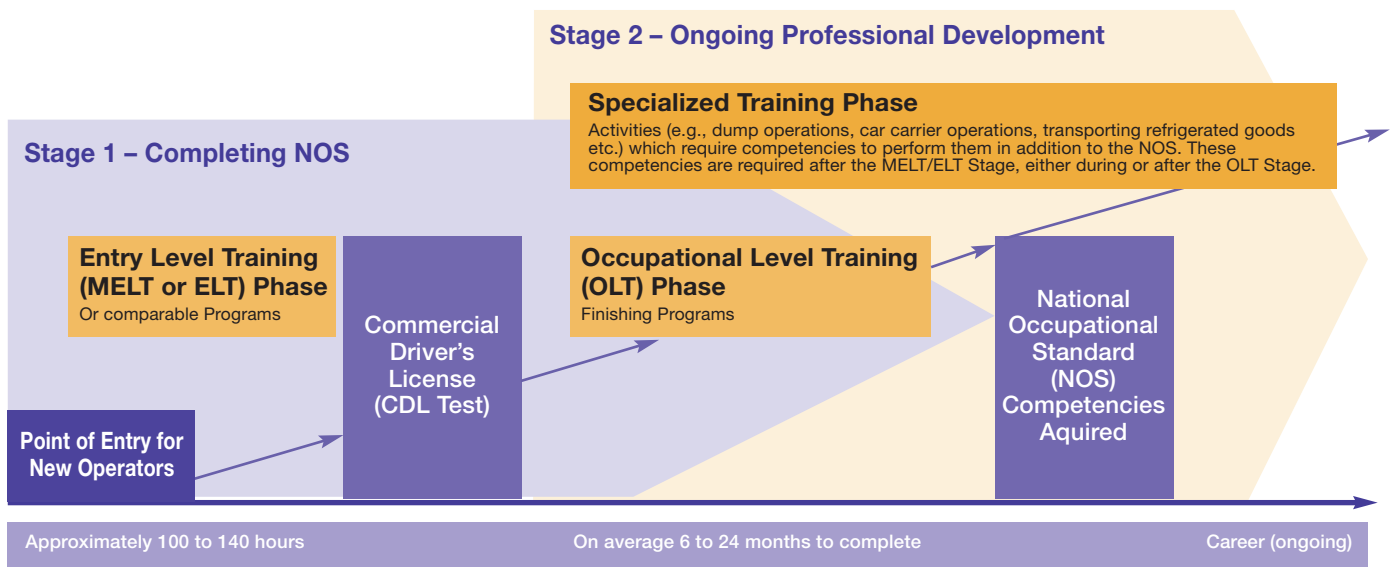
Stage 2 – Ongoing Professional Development

Specialized Training Phase
Activities (e.g., dump operations, car carrier operations, transporting refrigerated goods etc.) which require competencies to perform them in addition to the NOS. These competencies are required after the MELT/ELT Stage, either during or after the OLT Stage.

Stage 1 – Completing NOS

Entry Level Training (MELT or ELT) Phase
Or comparable Programs

Commercial Driver's License (CDL Test)

Occupational Level Training (OLT) Phase
Finishing Programs

National Occupational Standard (NOS) Competencies Aquired

Point of Entry for New Operators

Approximately 100 to 140 hours

On average 6 to 24 months to complete

Career (ongoing)